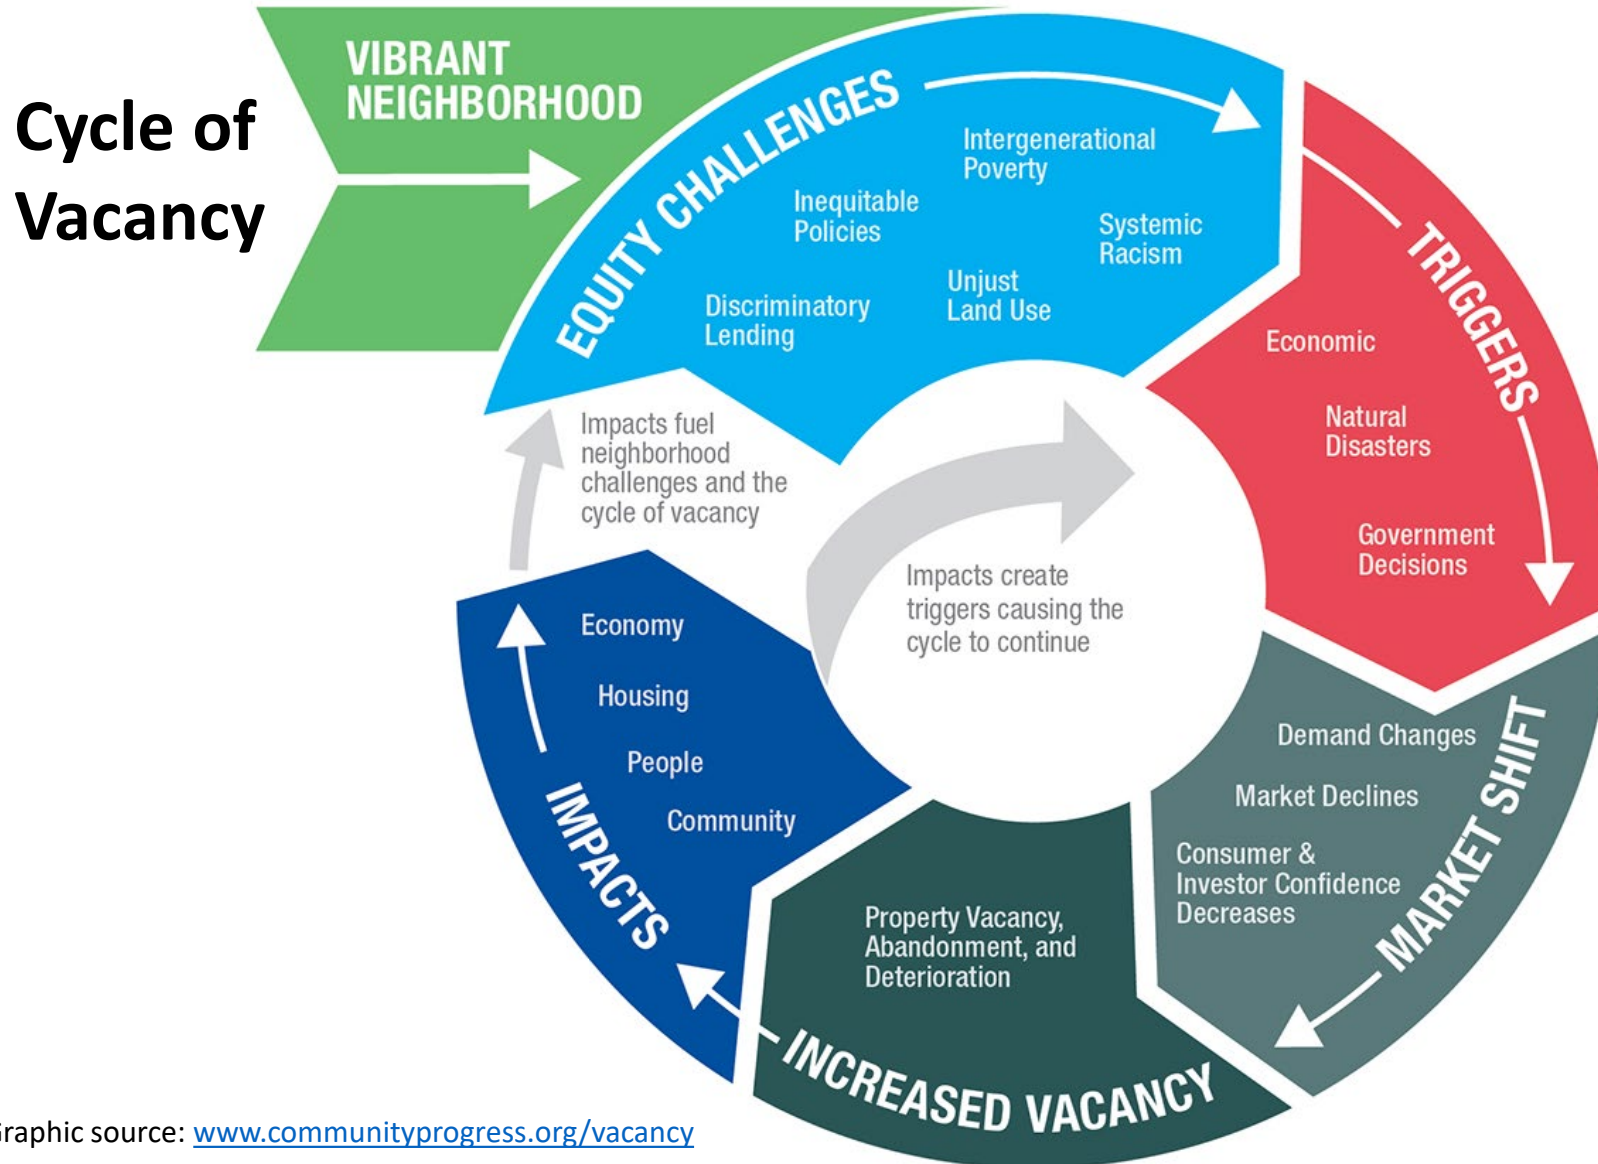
Cycle of Vacancy

VIBRANT NEIGHBORHOOD

EQUITY CHALLENGES

Inequitable Policies

Intergenerational Poverty

Systemic Racism

Discriminatory Lending

Unjust Land Use

TRIGGERS

Economic

Natural Disasters

Government Decisions

MARKET SHIFT

Demand Changes

Market Declines

Consumer & Investor Confidence Decreases

INCREASED VACANCY

Property Vacancy, Abandonment, and Deterioration

IMPACTS

Economy

Housing

People

Community

Impacts fuel neighborhood challenges and the cycle of vacancy

Impacts create triggers causing the cycle to continue

raphic source: www.communityprogress.org/vacancy